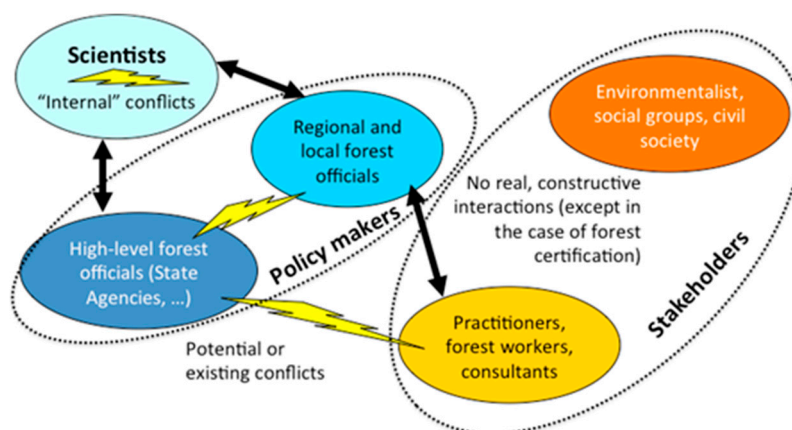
Scientists
"Internal" conflicts

Regional and local forest officials

Environmentalist, social groups, civil society

No real, constructive interactions (except in the case of forest certification)

High-level forest officials (State Agencies, ...)

Policy makers

Stakeholders

Practitioners, forest workers, consultants

Potential or existing conflicts